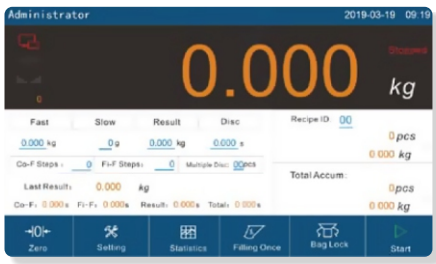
Administrator 2019-03-19 09:19

Stopped

0

0.000

kg

Fast Slow Result Disc

0.000 kg 0 g 0.000 kg 0.000 s

Co-F Steps : 0 Fi-F Steps: 0 Multiple Disc: 00 pcs

Last Result: 0.000 kg

Co-F: 0.000s Fi-F: 0.000s Result: 0.000s Total: 0.000s

Recipe ID: 00

0 pcs

0.000 kg

Total Accum:

0 pcs

0.000 kg

Zero

Setting

Statistics

Filling Once

Bag Lock

Start